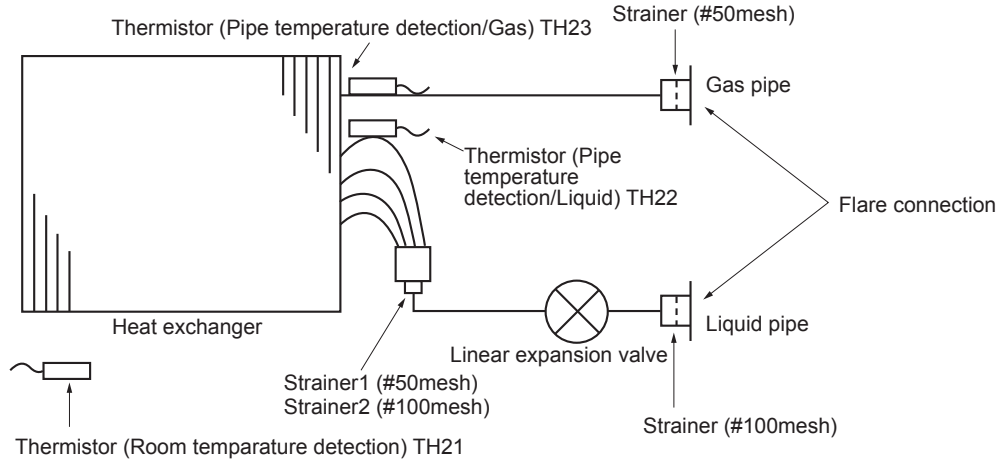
Thermistor (Pipe temperature detection/Gas) TH23

Strainer (#50mesh)

Gas pipe

Thermistor (Pipe temperature detection/Liquid) TH22

Flare connection

Heat exchanger

Linear expansion valve

Liquid pipe

Strainer1 (#50mesh)
Strainer2 (#100mesh)

Strainer (#100mesh)

Thermistor (Room temparature detection) TH21